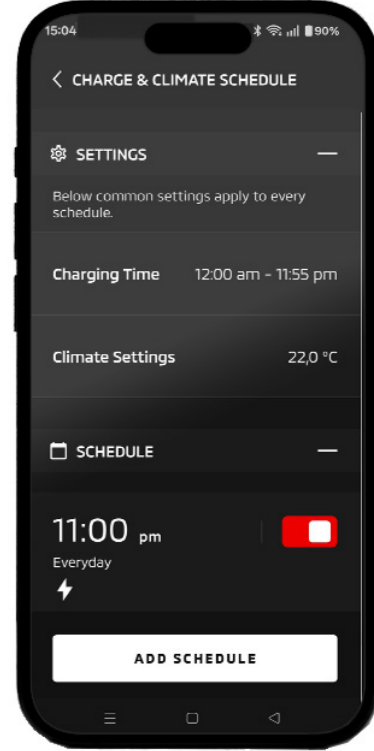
15:04

90%

CHARGE & CLIMATE SCHEDULE

SETTINGS

Below common settings apply to every schedule.

Charging Time 12:00 am - 11:55 pm

Climate Settings 22,0 °C

SCHEDULE

11:00 pm

Everyday

ADD SCHEDULE